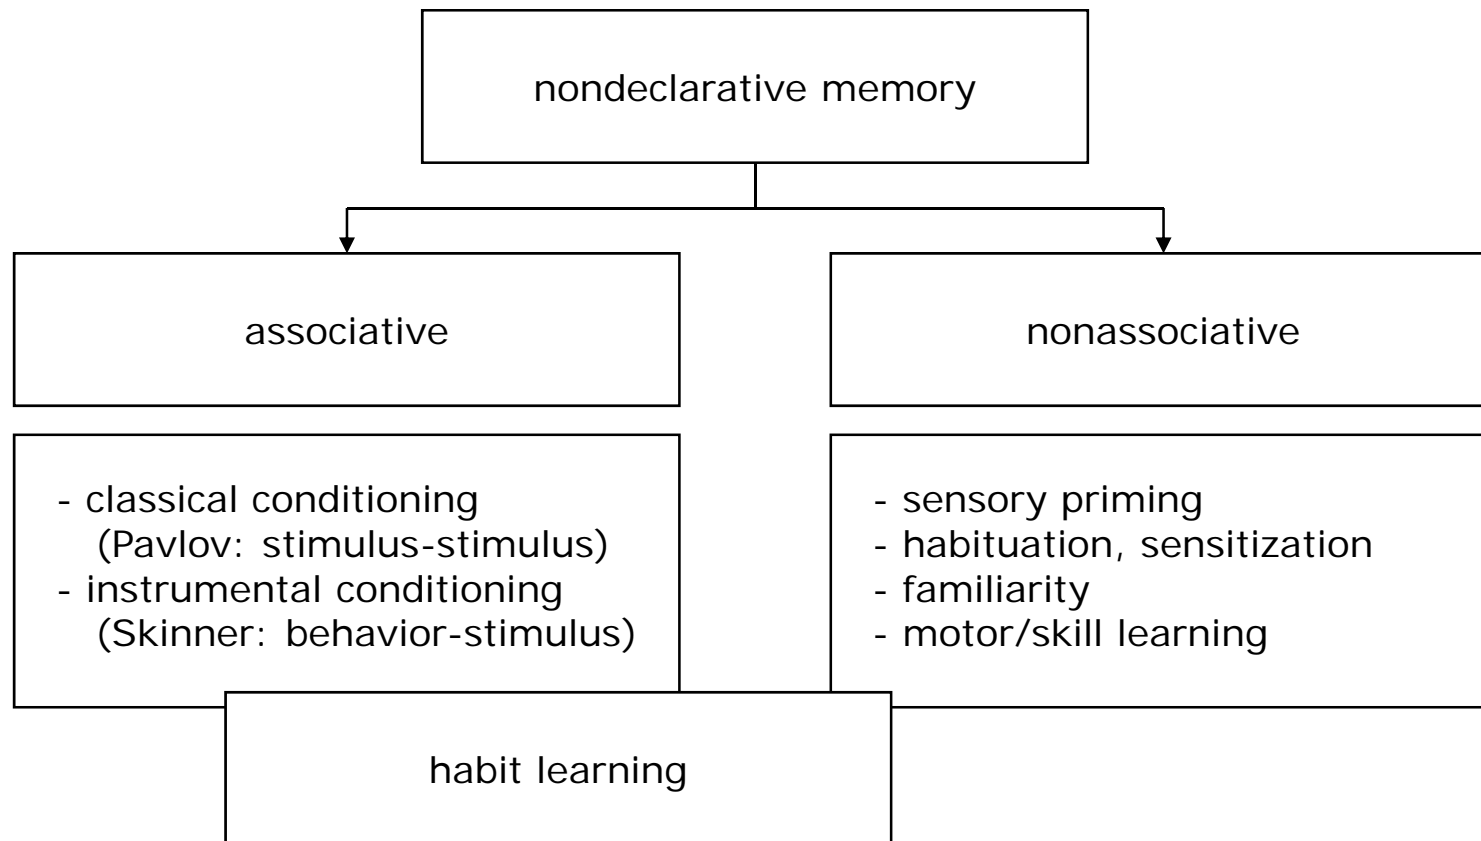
nondeclarative memory

associative

nonassociative

- classical conditioning (Pavlov: stimulus-stimulus)
- instrumental conditioning (Skinner: behavior-stimulus)

- sensory priming
- habituation, sensitization
- familiarity
- motor/skill learning

habit learning